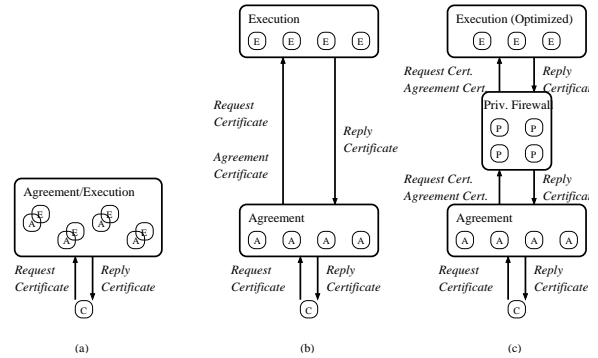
Agreement/Execution

E A E A E A E A

Request Certificate

Reply Certificate

C

(a)

Execution

E E E E

Request Certificate

Agreement Certificate

Reply Certificate

Agreement

A A A A

Request Certificate

Reply Certificate

C

(b)

Execution (Optimized)

E E E

Request Cert. Agreement Cert.

Reply Certifica

Priv. Firewal

P P P P

Request Cert. Agreement Cert.

Reply Certifica

Agreement

A A A A

Request Certificate

Reply Certificate

C

(c)